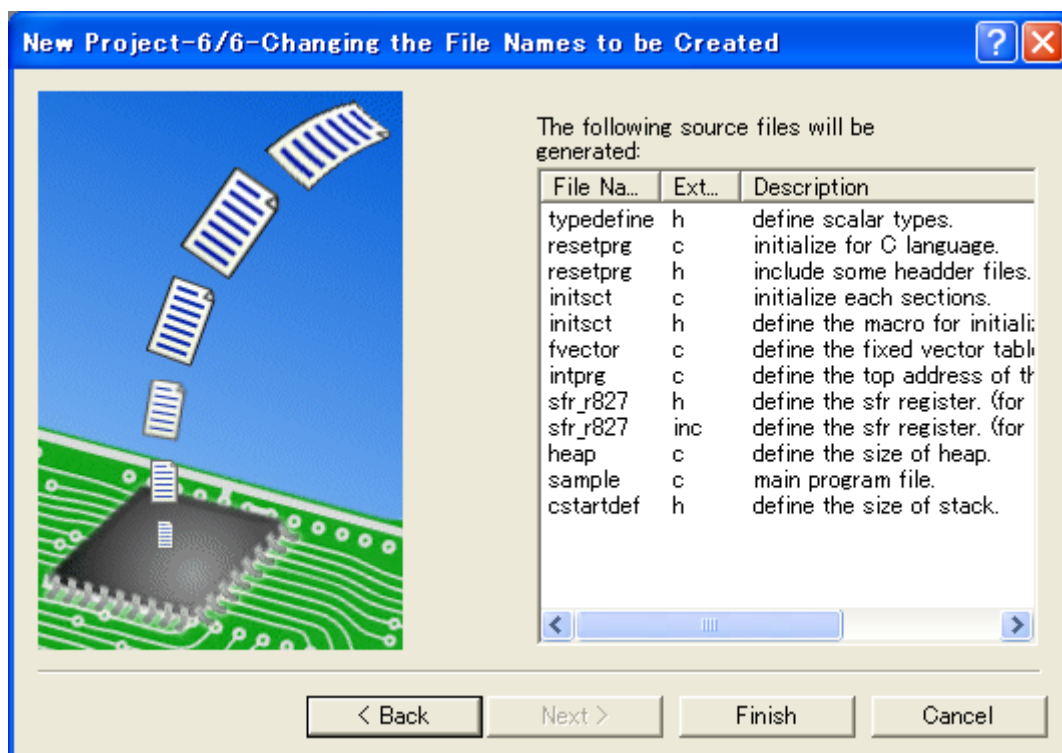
New Project-6/6-Changing the File Names to be Created

The following source files will be generated:

| File Na... | Ext... | Description |
|---|---|---|
| typedefine | h | define scalar types. |
| resetprg | c | initialize for C language. |
| resetprg | h | include some headder files. |
| initsct | c | initialize each sections. |
| initsct | h | define the macro for initiali |
| fvector | c | define the fixed vector tabl |
| intprg | c | define the top address of th |
| sfr_r827 | h | define the sfr register. (for |
| sfr_r827 | inc | define the sfr register. (for |
| heap | c | define the size of heap. |
| sample | c | main program file. |
| cstartdef | h | define the size of stack. |

< Back
Next >
Finish
Cancel